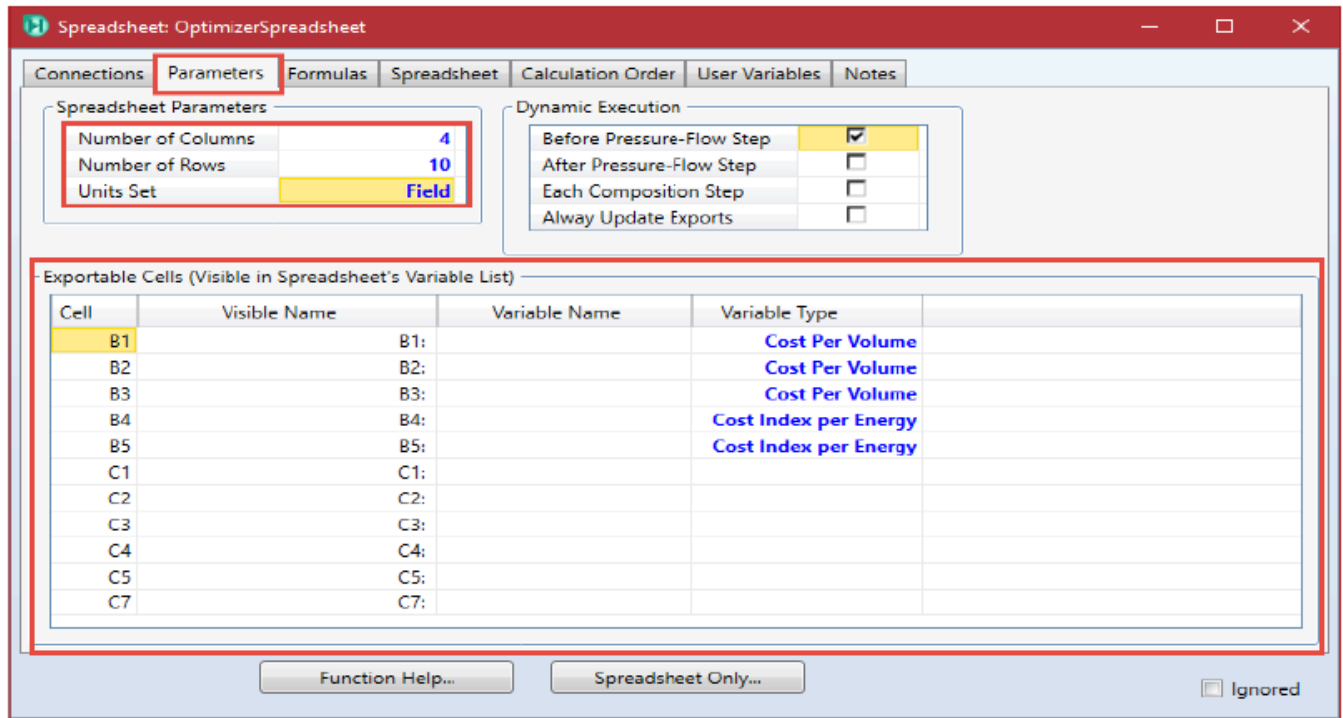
Spreadsheet: OptimizerSpreadsheet

Connections | Parameters | Formulas | Spreadsheet | Calculation Order | User Variables | Notes

Spreadsheet Parameters

| | |
|---|---|
| Number of Columns | 4 |
| Number of Rows | 10 |
| Units Set | Field |

Dynamic Execution

| | |
|---|---|
| Before Pressure-Flow Step | ☑ |
| After Pressure-Flow Step | ☐ |
| Each Composition Step | ☐ |
| Alway Update Exports | ☐ |

Exportable Cells (Visible in Spreadsheet's Variable List)

| Cell | Visible Name | Variable Name | Variable Type |
|---|---|---|---|
| B1 | B1: | | Cost Per Volume |
| B2 | B2: | | Cost Per Volume |
| B3 | B3: | | Cost Per Volume |
| B4 | B4: | | Cost Index per Energy |
| B5 | B5: | | Cost Index per Energy |
| C1 | C1: | | |
| C2 | C2: | | |
| C3 | C3: | | |
| C4 | C4: | | |
| C5 | C5: | | |
| C7 | C7: | | |

Function Help...

Spreadsheet Only...

Ignored